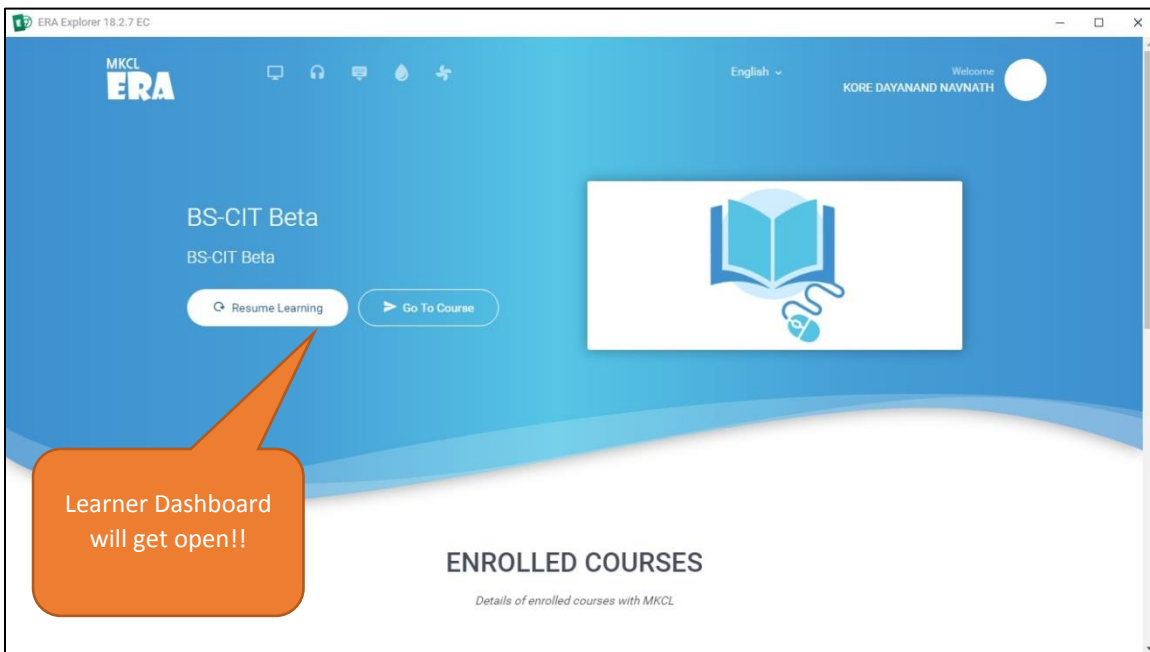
ERA Explorer 18.2.7 EC

MKCL ERA

English

Welcome
KORE DAYANAND NAVNATH

BS-CIT Beta

BS-CIT Beta

Resume Learning

Go To Course

Learner Dashboard will get open!!

ENROLLED COURSES

Details of enrolled courses with MKCL